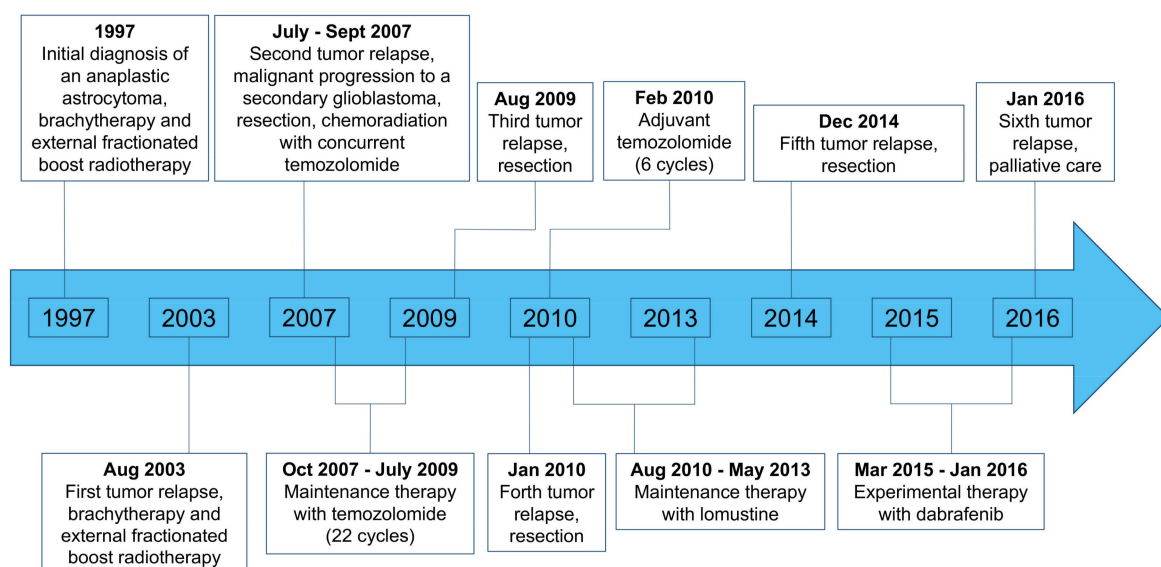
**1997**
Initial diagnosis of an anaplastic astrocytoma, brachytherapy and external fractionated boost radiotherapy

**July - Sept 2007**
Second tumor relapse, malignant progression to a secondary glioblastoma, resection, chemoradiation with concurrent temozolomide

**Aug 2009**
Third tumor relapse, resection

**Feb 2010**
Adjuvant temozolomide (6 cycles)

**Dec 2014**
Fifth tumor relapse, resection

**Jan 2016**
Sixth tumor relapse, palliative care

1997
2003
2007
2009
2010
2013
2014
2015
2016

**Aug 2003**
First tumor relapse, brachytherapy and external fractionated boost radiotherapy

**Oct 2007 - July 2009**
Maintenance therapy with temozolomide (22 cycles)

**Jan 2010**
Forth tumor relapse, resection

**Aug 2010 - May 2013**
Maintenance therapy with lomustine

**Mar 2015 - Jan 2016**
Experimental therapy with dabrafenib